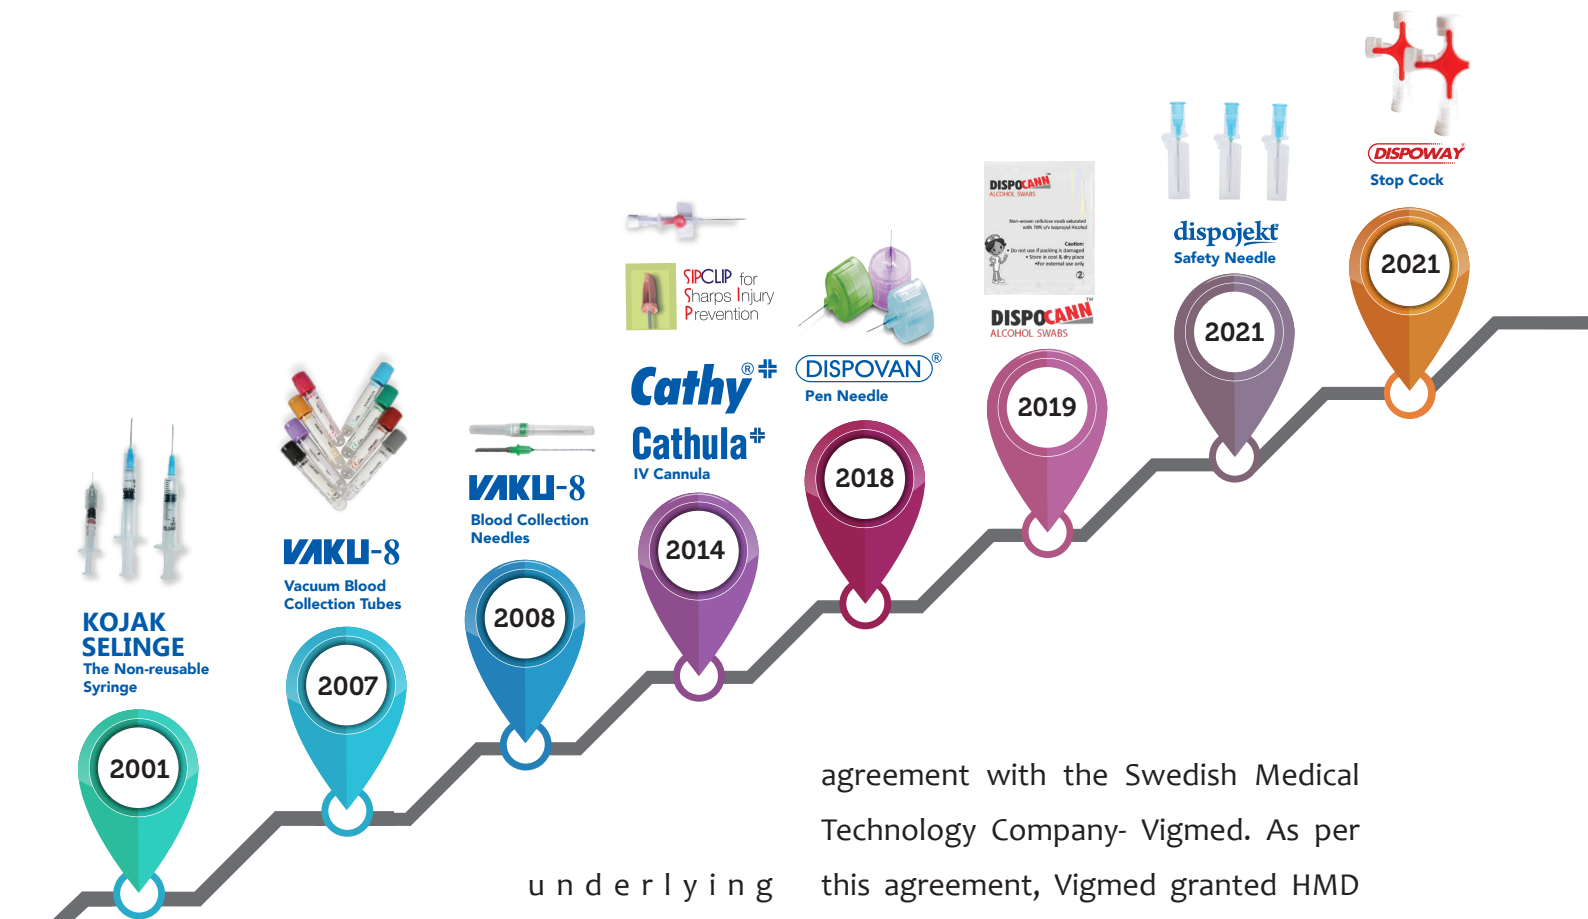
DISPOWAY®
Stop Cock
2021

dispojekt
Safety Needle
2021

DISPOCANN
ALCOHOL SWABS
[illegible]
DISPOCANN™
ALCOHOL SWABS
2019

DISPOVAN®
Pen Needle
2018

SIPCLIP for Sharps Injury Prevention
Cathy®
Cathula
IV Cannula
2014

VAKU-8
Blood Collection Needles
2008

VAKU-8
Vacuum Blood Collection Tubes
2007

KOJAK SELINGE
The Non-reusable Syringe
2001

agreement with the Swedish Medical Technology Company- Vigmed. As per

underlying

this agreement, Vigmed granted HMD